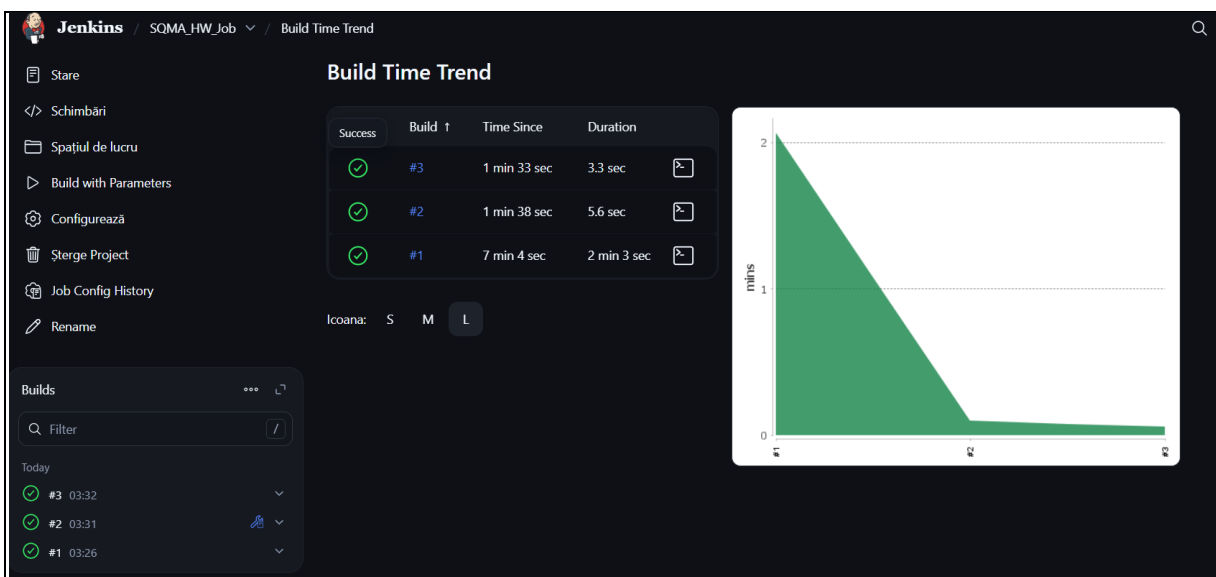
Jenkins / SQMA_HW_Job / Build Time Trend

Stare
Schimbări
Spațiul de lucru
Build with Parameters
Configurează
Șterge Project
Job Config History
Rename

Builds
Filter
/
Today
#3 03:32
#2 03:31
#1 03:26

Build Time Trend

| Success | Build ↑ | Time Since | Duration |
|---|---|---|---|
| | #3 | 1 min 33 sec | 3.3 sec |
| | #2 | 1 min 38 sec | 5.6 sec |
| | #1 | 7 min 4 sec | 2 min 3 sec |

Icoana: S M L

2
1
0
mins
#1
#2
#3